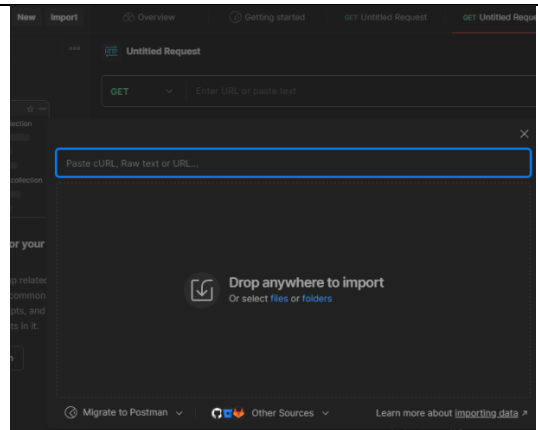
New Import Overview Getting started GET Untitled Request GET Untitled Reque

Untitled Request

GET Enter URL or paste text

llection

collection

or your

o relate
common
pts, and
ts in it.

n

Paste cURL, Raw text or URL...

Drop anywhere to import
Or select files or folders

Migrate to Postman Other Sources Learn more about importing data ↗